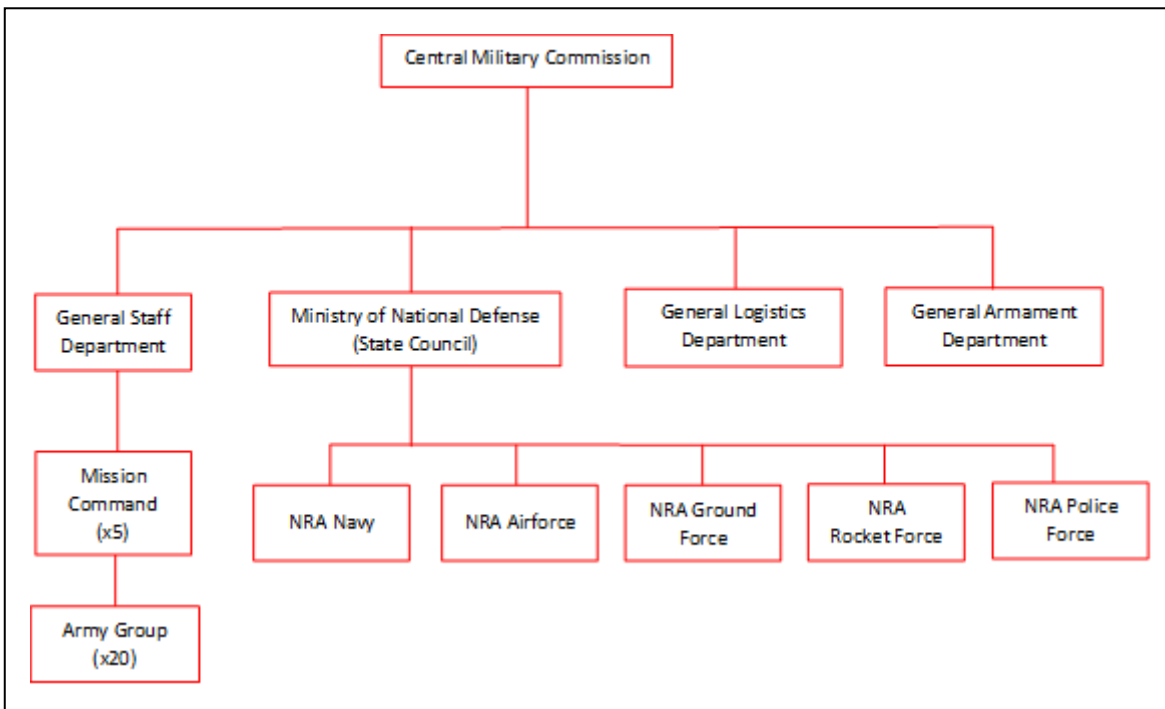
Central Military Commission

General Staff Department

Ministry of National Defense (State Council)

General Logistics Department

General Armament Department

Mission Command (x5)

Army Group (x20)

NRA Navy

NRA Airforce

NRA Ground Force

NRA Rocket Force

NRA Police Force